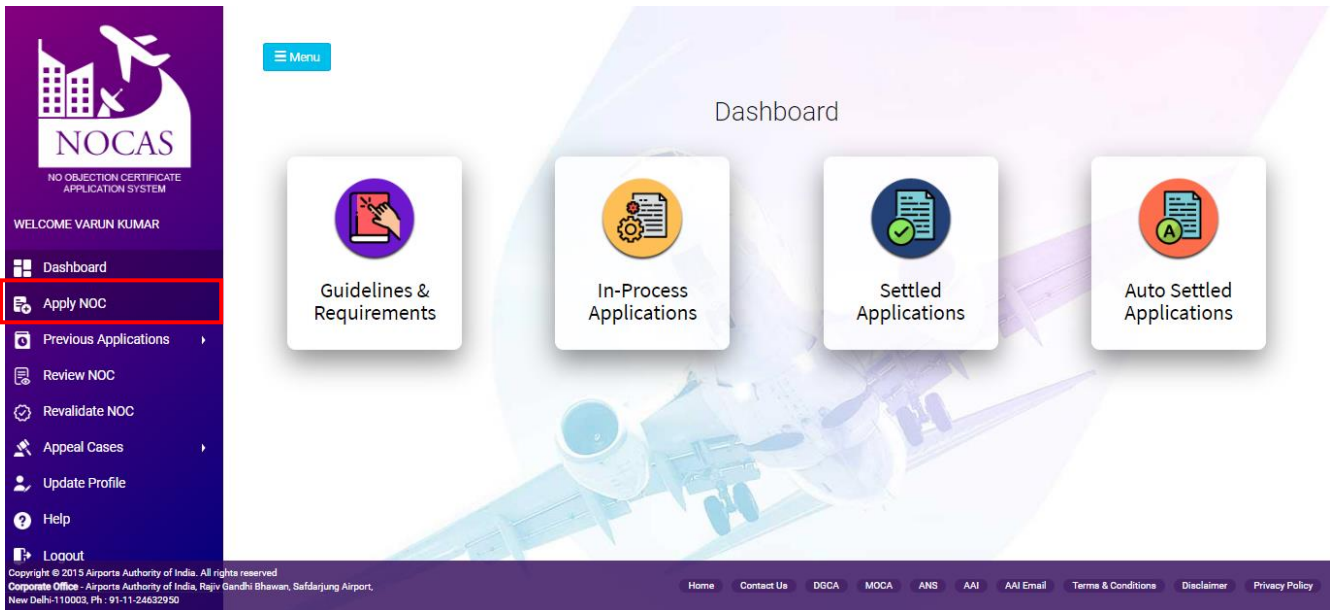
NOCAS

NO OBJECTION CERTIFICATE APPLICATION SYSTEM

WELCOME VARUN KUMAR

Dashboard
Apply NOC
Previous Applications
Review NOC
Revalidate NOC
Appeal Cases
Update Profile
Help
Logout

Menu

Dashboard

Guidelines & Requirements

In-Process Applications

Settled Applications

Auto Settled Applications

Copyright © 2015 Airports Authority of India. All rights reserved
Corporate Office - Airports Authority of India, Rajiv Gandhi Bhawan, Safdarjung Airport, New Delhi-110003, Ph : 91-11-24632950

Home Contact Us DGCA MOCA ANS AAI AAI Email Terms & Conditions Disclaimer Privacy Policy